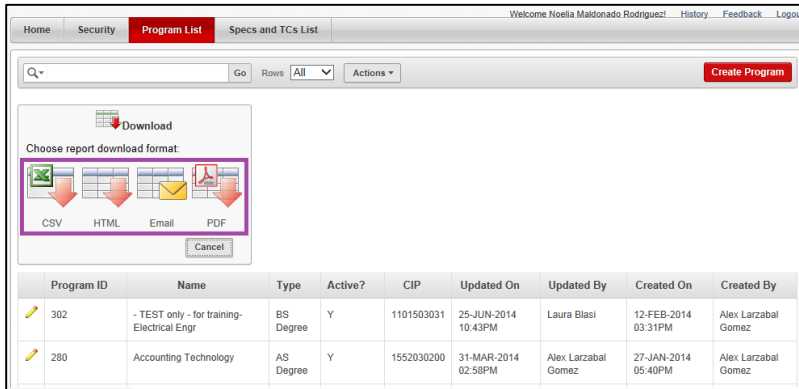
Welcome Noelia Maldonado Rodriguez! History Feedback Logou

Home | Security | Program List | Specs and TCs List

Go Rows All Actions ▾ Create Program

Download

Choose report download format:

CSV HTML Email PDF

Cancel

| | Program ID | Name | Type | Active? | CIP | Updated On | Updated By | Created On | Created By |
|---|---|---|---|---|---|---|---|---|---|
| | 302 | - TEST only - for training-Electrical Engr | BS Degree | Y | 1101503031 | 25-JUN-2014 10:43PM | Laura Blasi | 12-FEB-2014 03:31PM | Alex Larzabal Gomez |
| | 280 | Accounting Technology | AS Degree | Y | 1552030200 | 31-MAR-2014 02:58PM | Alex Larzabal Gomez | 27-JAN-2014 05:40PM | Alex Larzabal Gomez |